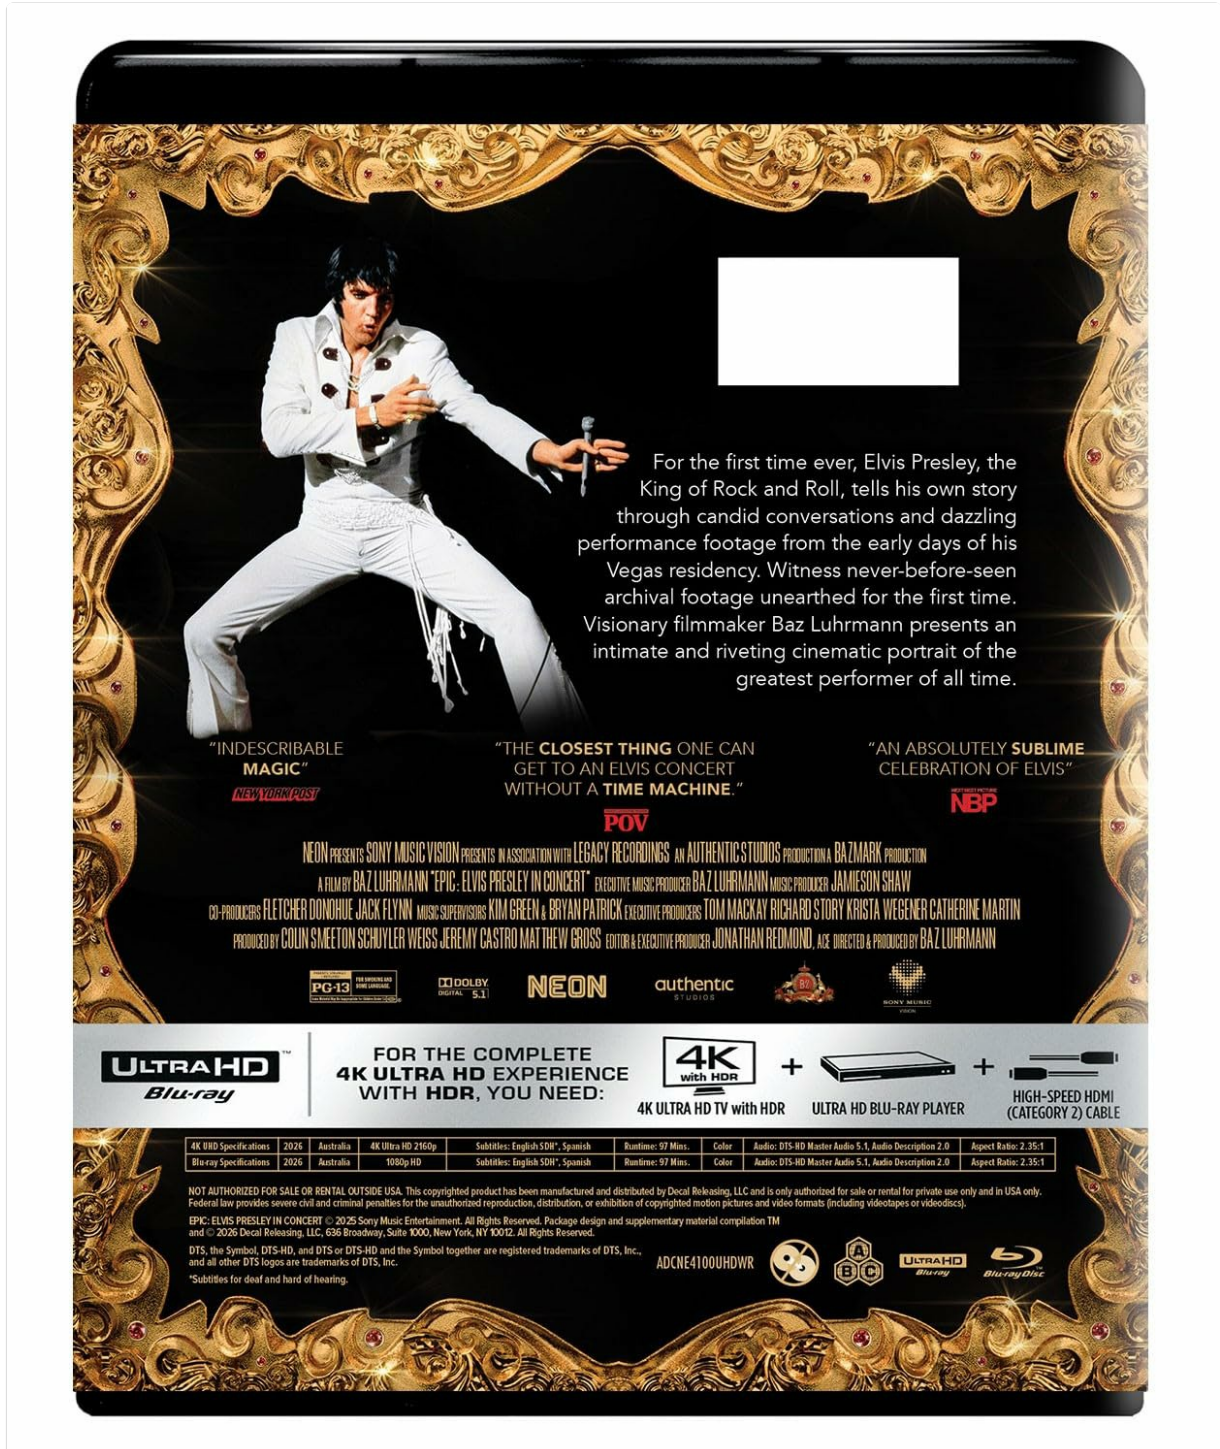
For the first time ever, Elvis Presley, the King of Rock and Roll, tells his own story through candid conversations and dazzling performance footage from the early days of his Vegas residency. Witness never-before-seen archival footage unearthed for the first time. Visionary filmmaker Baz Luhrmann presents an intimate and riveting cinematic portrait of the greatest performer of all time.

"INDESCRIBABLE MAGIC"
NEW YORK POST

"THE CLOSEST THING ONE CAN GET TO AN ELVIS CONCERT WITHOUT A TIME MACHINE."
POV

"AN ABSOLUTELY SUBLIME CELEBRATION OF ELVIS"
NBP

NEON PRESENTS SONY MUSIC VISION PRESENTS IN ASSOCIATION WITH LEGACY RECORDINGS AN AUTHENTIC STUDIOS PRODUCTION A BAZMARK PRODUCTION
A FILM BY BAZ LUHRMANN "EPIC: ELVIS PRESLEY IN CONCERT" EXECUTIVE MUSIC PRODUCER BAZ LUHRMANN MUSIC PRODUCER JAMIESON SHAW
CO-PRODUCERS FLETCHER DONOHUE JACK FLYNN MUSIC SUPERVISORS KIM GREEN & BRYAN PATRICK EXECUTIVE PRODUCERS TOM MACKAY RICHARD STORY KRISTA WEGENER CATHERINE MARTIN
PRODUCED BY COLIN SMEETON SCHUYLER WEISS JEREMY CASTRO MATTHEW GROSS EDITOR & EXECUTIVE PRODUCER JONATHAN REDMOND, ACE DIRECTED & PRODUCED BY BAZ LUHRMANN

PG-13 DOLBY DIGITAL 5.1 NEON authentic STUDIOS SONY MUSIC VISION

ULTRA HD Blu-ray
FOR THE COMPLETE 4K ULTRA HD EXPERIENCE WITH HDR, YOU NEED:
4K with HDR
4K ULTRA HD TV with HDR + ULTRA HD BLU-RAY PLAYER + HIGH-SPEED HDMI (CATEGORY 2) CABLE

| 4K UHD Specifications | 2026 | Australia | 4K Ultra HD 2160p | Subtitles: English SDH*, Spanish | Runtime: 97 Mins. | Color | Audio: DTS-HD Master Audio 5.1, Audio Description 2.0 | Aspect Ratio: 2.35:1 |
|---|---|---|---|---|---|---|---|---|
| Blu-ray Specifications | 2026 | Australia | 1080p HD | Subtitles: English SDH*, Spanish | Runtime: 97 Mins. | Color | Audio: DTS-HD Master Audio 5.1, Audio Description 2.0 | Aspect Ratio: 2.35:1 |

NOT AUTHORIZED FOR SALE OR RENTAL OUTSIDE USA. This copyrighted product has been manufactured and distributed by Decal Releasing, LLC and is only authorized for sale or rental for private use only and in USA only. Federal law provides severe civil and criminal penalties for the unauthorized reproduction, distribution, or exhibition of copyrighted motion pictures and video formats (including videotapes or videodiscs).
EPIC: ELVIS PRESLEY IN CONCERT © 2025 Sony Music Entertainment. All Rights Reserved. Package design and supplementary material compilation TM and © 2026 Decal Releasing, LLC, 636 Broadway, Suite 1000, New York, NY 10012. All Rights Reserved.
DTS, the Symbol, DTS-HD, and DTS or DTS-HD and the Symbol together are registered trademarks of DTS, Inc., and all other DTS logos are trademarks of DTS, Inc.
*Subtitles for deaf and hard of hearing.

ADCNE4100UHDWR A B C ULTRA HD Blu-ray Blu-ray Disc